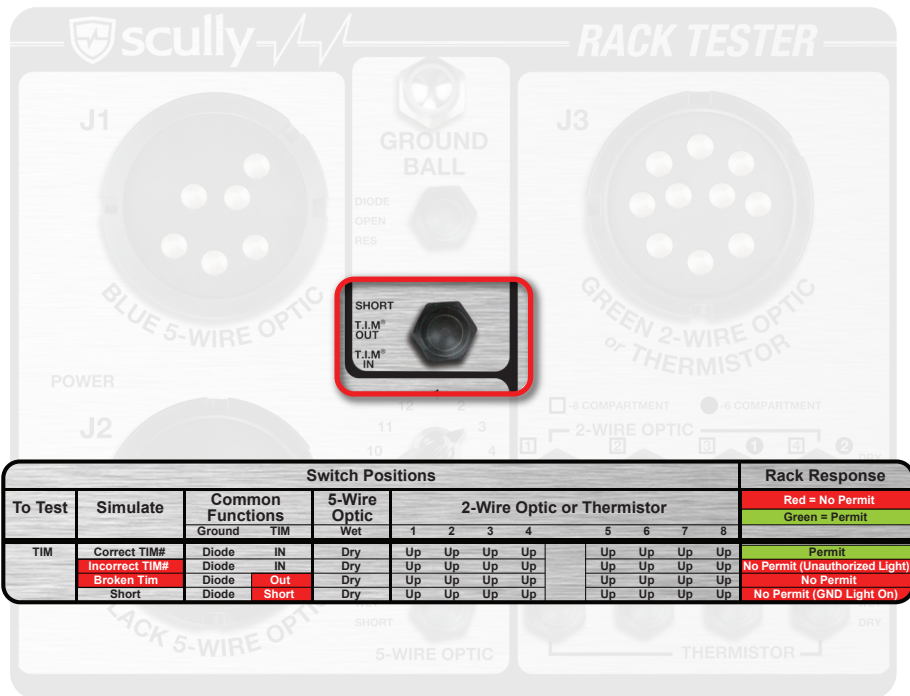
scully RACK TESTER

J1

BLUE 5-WIRE OPTIC

POWER

J2

GROUND BALL

DIODE
OPEN
RES

SHORT
T.I.M® OUT
T.I.M® IN

12 1 2
11 3
10 4

J3

GREEN 2-WIRE OPTIC or THERMISTOR

-8 COMPARTMENT -6 COMPARTMENT

2-WIRE OPTIC

1 2 3 1 4 2

DRY

| Switch Positions | | | | | | | | | | | | | Rack Response |
|---|---|---|---|---|---|---|---|---|---|---|---|---|---|
| To Test | Simulate | Common Functions | | 5-Wire Optic | 2-Wire Optic or Thermistor | | | | | | | | Red = No Permit / Green = Permit |
| | | Ground | TIM | Wet | 1 | 2 | 3 | 4 | 5 | 6 | 7 | 8 | |
| TIM | Correct TIM# | Diode | IN | Dry | Up | Up | Up | Up | Up | Up | Up | Up | Permit |
| | Incorrect TIM# | Diode | IN | Dry | Up | Up | Up | Up | Up | Up | Up | Up | No Permit (Unauthorized Light) |
| | Broken Tim | Diode | Out | Dry | Up | Up | Up | Up | Up | Up | Up | Up | No Permit |
| | Short | Diode | Short | Dry | Up | Up | Up | Up | Up | Up | Up | Up | No Permit (GND Light On) |

BLACK 5-WIRE OPTIC

SHORT

5-WIRE OPTIC

THERMISTOR

DRY